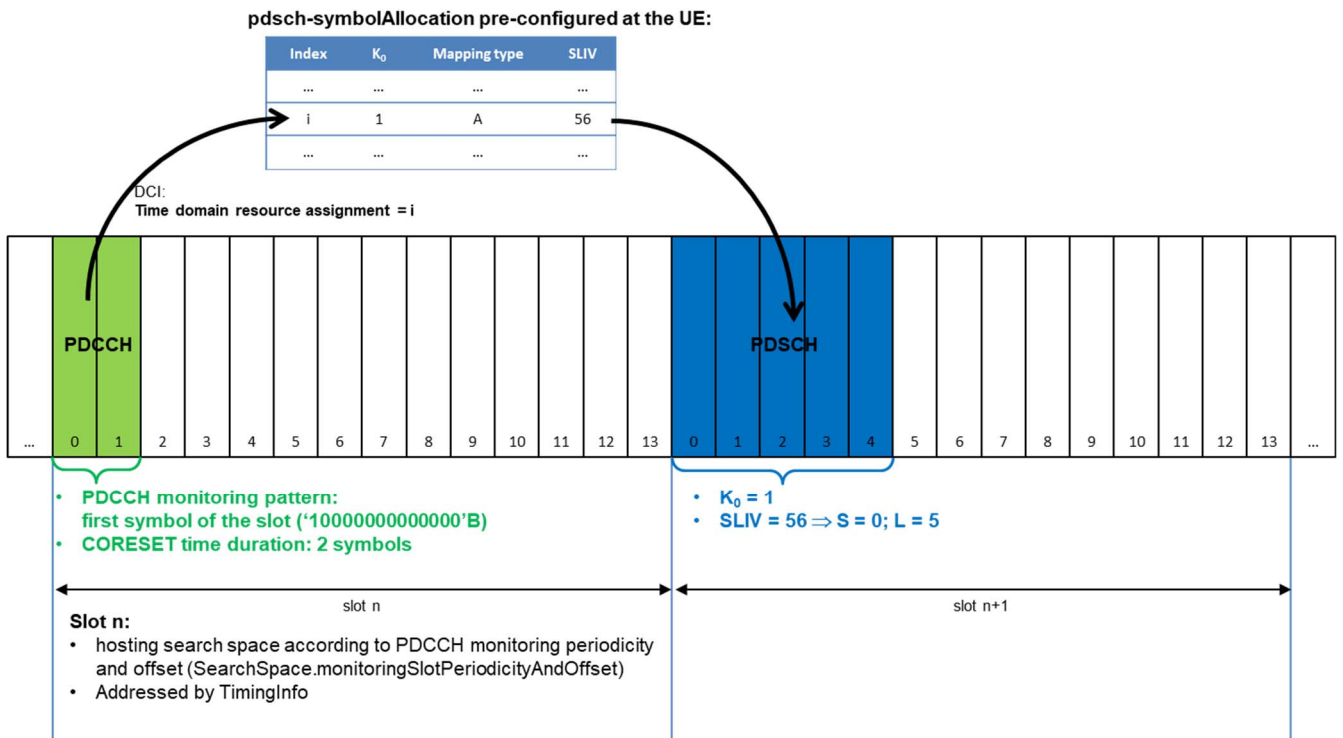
pdsch-symbolAllocation pre-configured at the UE:

| Index | $K_0$ | Mapping type | SLIV |
|---|---|---|---|
| ... | ... | ... | ... |
| i | 1 | A | 56 |
| ... | ... | ... | ... |

DCI:
Time domain resource assignment = i

PDCCH

PDSCH

... 0 1 2 3 4 5 6 7 8 9 10 11 12 13 0 1 2 3 4 5 6 7 8 9 10 11 12 13 ...

• PDCCH monitoring pattern: first symbol of the slot (‘10000000000000’B)
• CORESET time duration: 2 symbols

• $K_0 = 1$
• SLIV = 56 $\Rightarrow$ S = 0; L = 5

slot n

slot n+1

Slot n:
• hosting search space according to PDCCH monitoring periodicity and offset (SearchSpace.monitoringSlotPeriodicityAndOffset)
• Addressed by TimingInfo